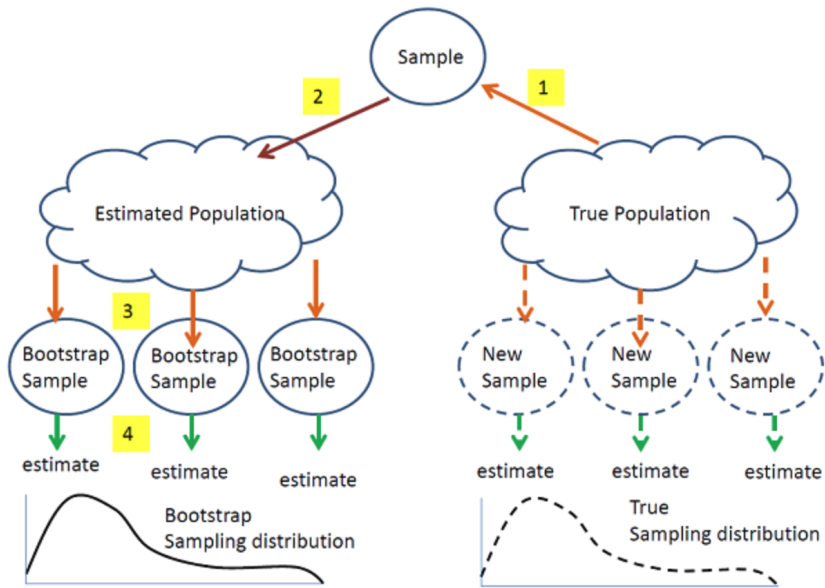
Sample

2

1

Estimated Population

True Population

3

Bootstrap Sample

Bootstrap Sample

Bootstrap Sample

New Sample

New Sample

New Sample

4

estimate

estimate

estimate

estimate

estimate

estimate

Bootstrap Sampling distribution

True Sampling distribution